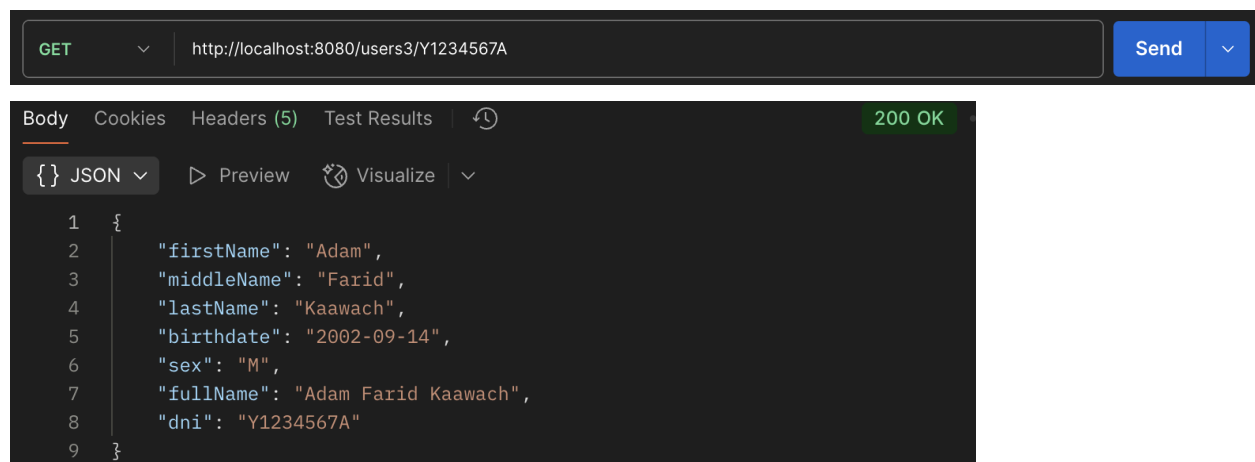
GET http://localhost:8080/users3/Y1234567A Send

Body Cookies Headers (5) Test Results 200 OK

{ } JSON Preview Visualize

1 {
2 "firstName": "Adam",
3 "middleName": "Farid",
4 "lastName": "Kaawach",
5 "birthdate": "2002-09-14",
6 "sex": "M",
7 "fullName": "Adam Farid Kaawach",
8 "dni": "Y1234567A"
9 }